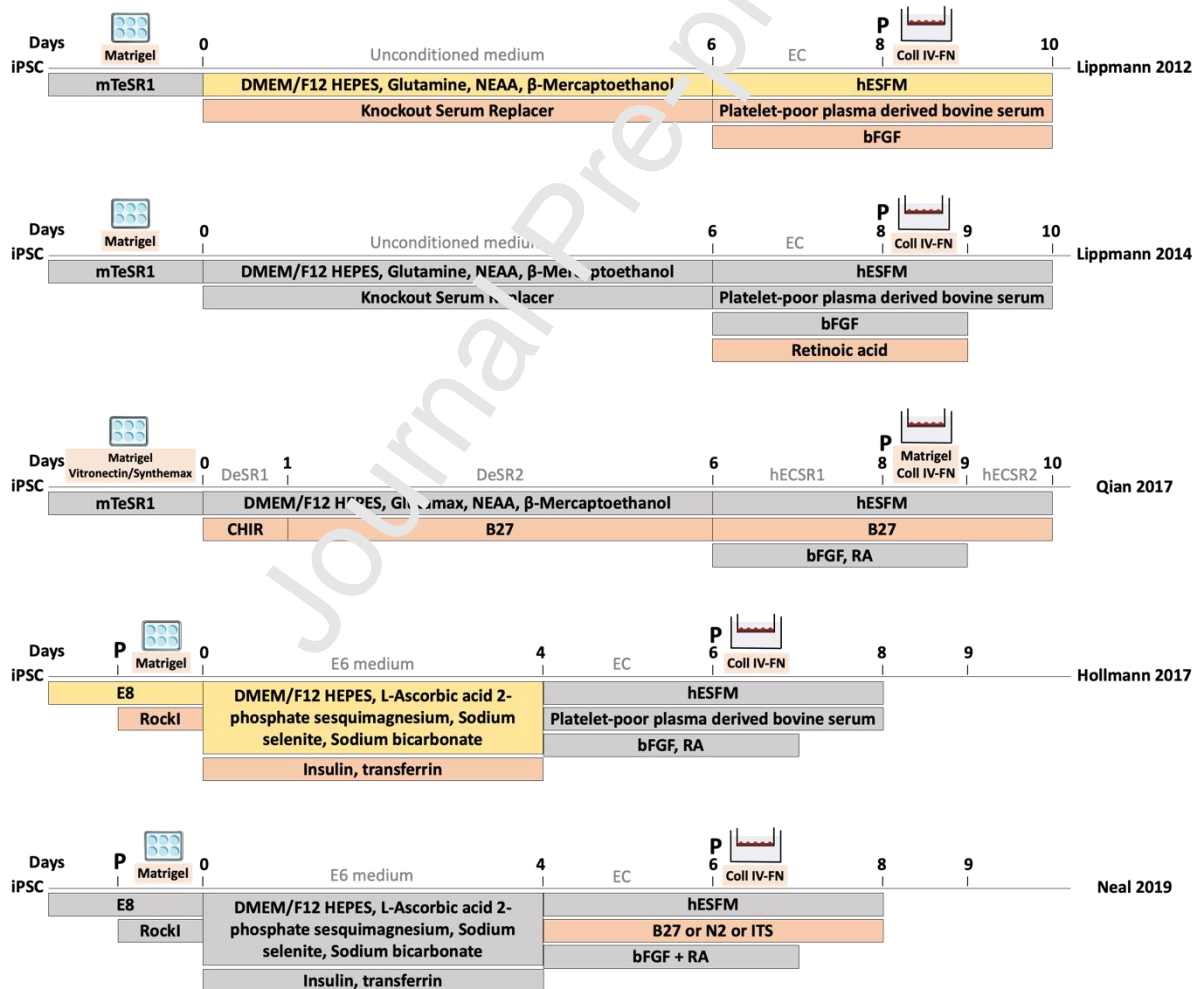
Days
iPSC
Matrigel
0
Unconditioned medium
6
EC
P
8
Coll IV-FN
10
Lippmann 2012
mTeSR1
DMEM/F12 HEPES, Glutamine, NEAA, β-Mercaptoethanol
hESFM
Knockout Serum Replacer
Platelet-poor plasma derived bovine serum
bFGF

Days
iPSC
Matrigel
0
Unconditioned medium
6
EC
P
8
Coll IV-FN
9
10
Lippmann 2014
mTeSR1
DMEM/F12 HEPES, Glutamine, NEAA, β-Mercaptoethanol
hESFM
Knockout Serum Replacer
Platelet-poor plasma derived bovine serum
bFGF
Retinoic acid

Days
iPSC
Matrigel
Vitronectin/Synthemax
0
DeSR1
1
DeSR2
6
hECSR1
P
8
Matrigel
Coll IV-FN
9
hECSR2
10
Qian 2017
mTeSR1
DMEM/F12 HEPES, Glutamax, NEAA, β-Mercaptoethanol
hESFM
CHIR
B27
B27
bFGF, RA

Days
iPSC
P
Matrigel
0
E6 medium
4
EC
P
6
Coll IV-FN
8
9
Hollmann 2017
E8
RockI
DMEM/F12 HEPES, L-Ascorbic acid 2-phosphate sesquimagnesium, Sodium selenite, Sodium bicarbonate
hESFM
Platelet-poor plasma derived bovine serum
bFGF, RA
Insulin, transferrin

Days
iPSC
P
Matrigel
0
E6 medium
4
EC
P
6
Coll IV-FN
8
9
Neal 2019
E8
RockI
DMEM/F12 HEPES, L-Ascorbic acid 2-phosphate sesquimagnesium, Sodium selenite, Sodium bicarbonate
hESFM
B27 or N2 or ITS
bFGF + RA
Insulin, transferrin

Journal Pre-proof